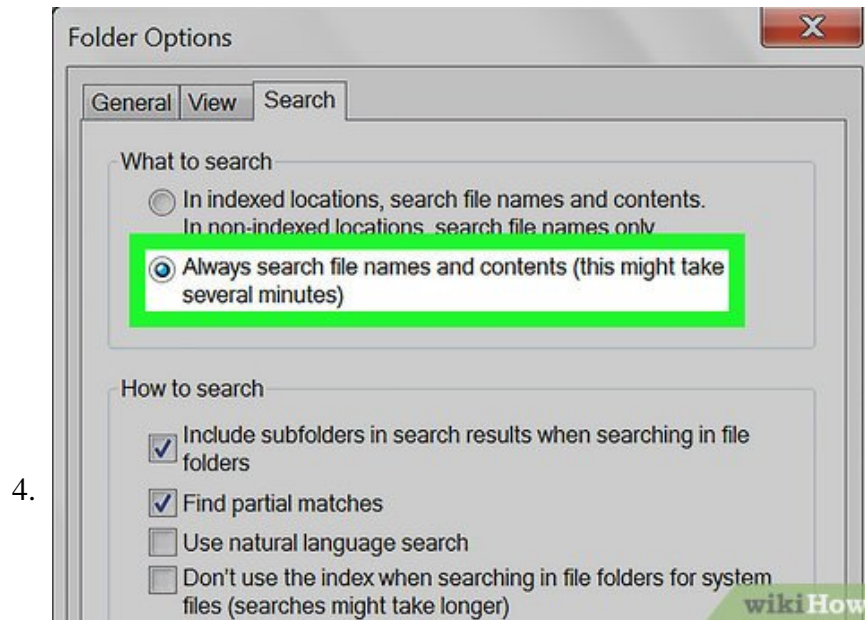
4.

Folder Options

General View Search

What to search

In indexed locations, search file names and contents. In non-indexed locations, search file names only

Always search file names and contents (this might take several minutes)

How to search

Include subfolders in search results when searching in file folders

Find partial matches

Use natural language search

Don't use the index when searching in file folders for system files (searches might take longer)

wikiHow